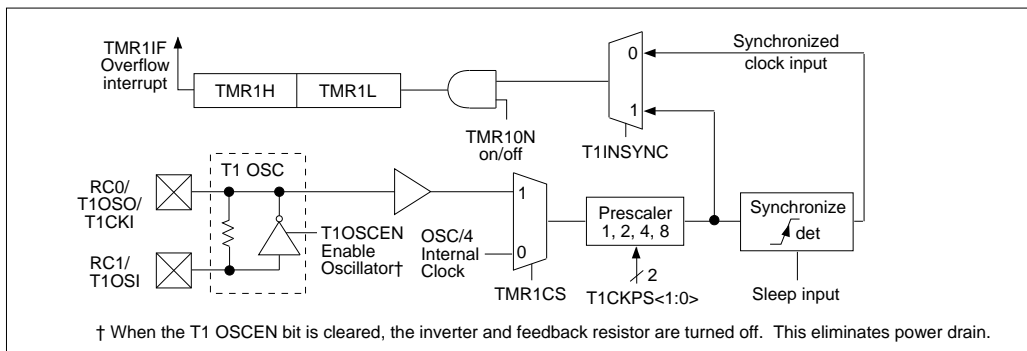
TMR1IF
Overflow
interrupt

TMR1H
TMR1L

TMR1ON
on/off

0
1
T1INSYNC

Synchronized
clock input

T1 OSC

RC0/
T1OSO/
T1CKI

RC1/
T1OSI

T1OSCEN
Enable
Oscillator†

1
0
OSC/4
Internal
Clock

TMR1CS

Prescaler
1, 2, 4, 8

2
T1CKPS<1:0>

Synchronize
det

Sleep input

† When the T1 OSCEN bit is cleared, the inverter and feedback resistor are turned off. This eliminates power drain.